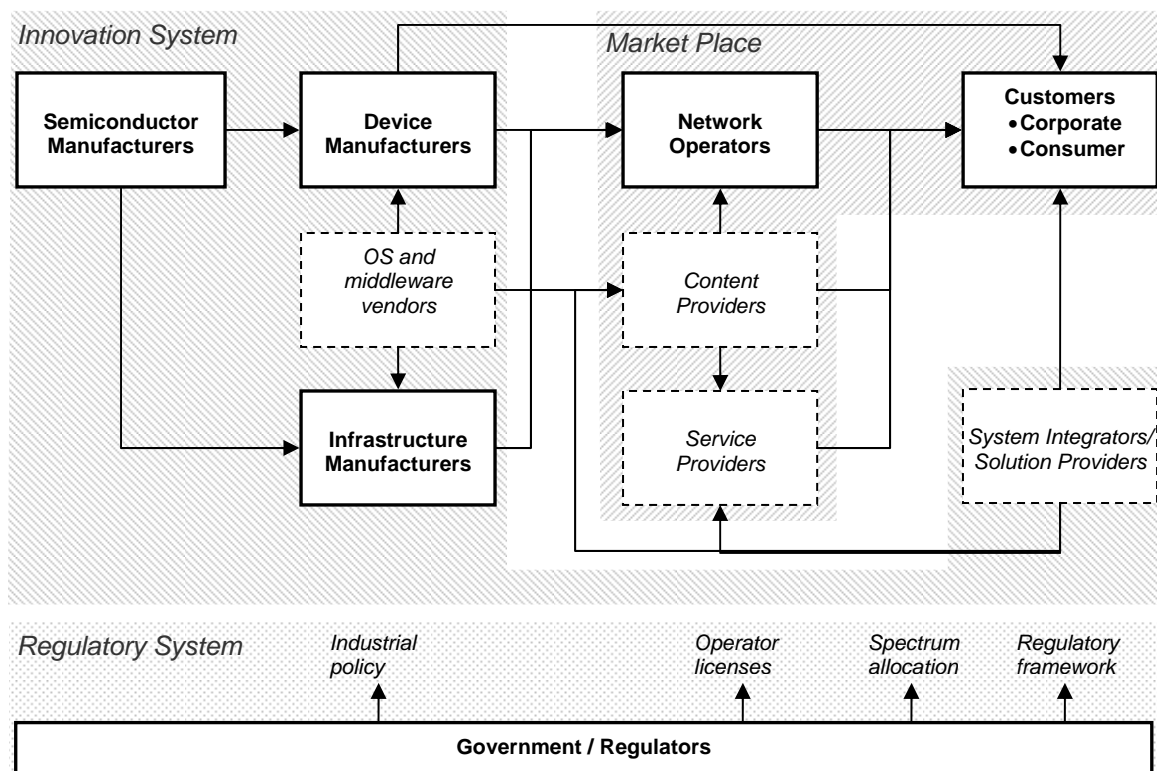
Innovation System

Market Place

Semiconductor Manufacturers

Device Manufacturers

Network Operators

Customers
• Corporate
• Consumer

OS and middleware vendors

Content Providers

Service Providers

Infrastructure Manufacturers

System Integrators/ Solution Providers

Regulatory System

Industrial policy

Operator licenses

Spectrum allocation

Regulatory framework

Government / Regulators